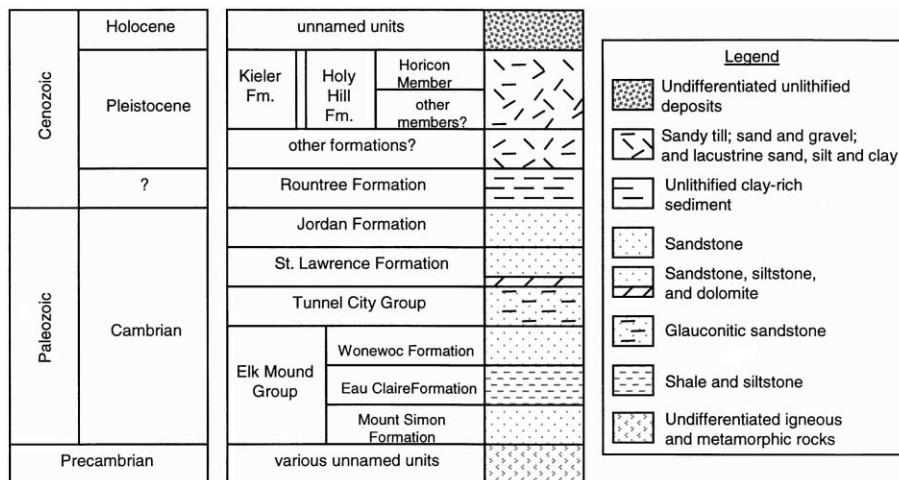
| | | |
|---|---|---|
| Cenozoic | Holocene | unnamed units |
| | Pleistocene | Kieler Fm. / Holy Hill Fm.: Horicon Member; other members? |
| | | other formations? |
| | ? | Rountree Formation |
| Paleozoic | Cambrian | Jordan Formation |
| | | St. Lawrence Formation |
| | | Tunnel City Group |
| | | Elk Mound Group: Wonewoc Formation |
| | | Eau ClaireFormation |
| | | Mount Simon Formation |
| Precambrian | | various unnamed units |

Legend
Undifferentiated unlithified deposits
Sandy till; sand and gravel; and lacustrine sand, silt and clay
Unlithified clay-rich sediment
Sandstone
Sandstone, siltstone, and dolomite
Glauconitic sandstone
Shale and siltstone
Undifferentiated igneous and metamorphic rocks